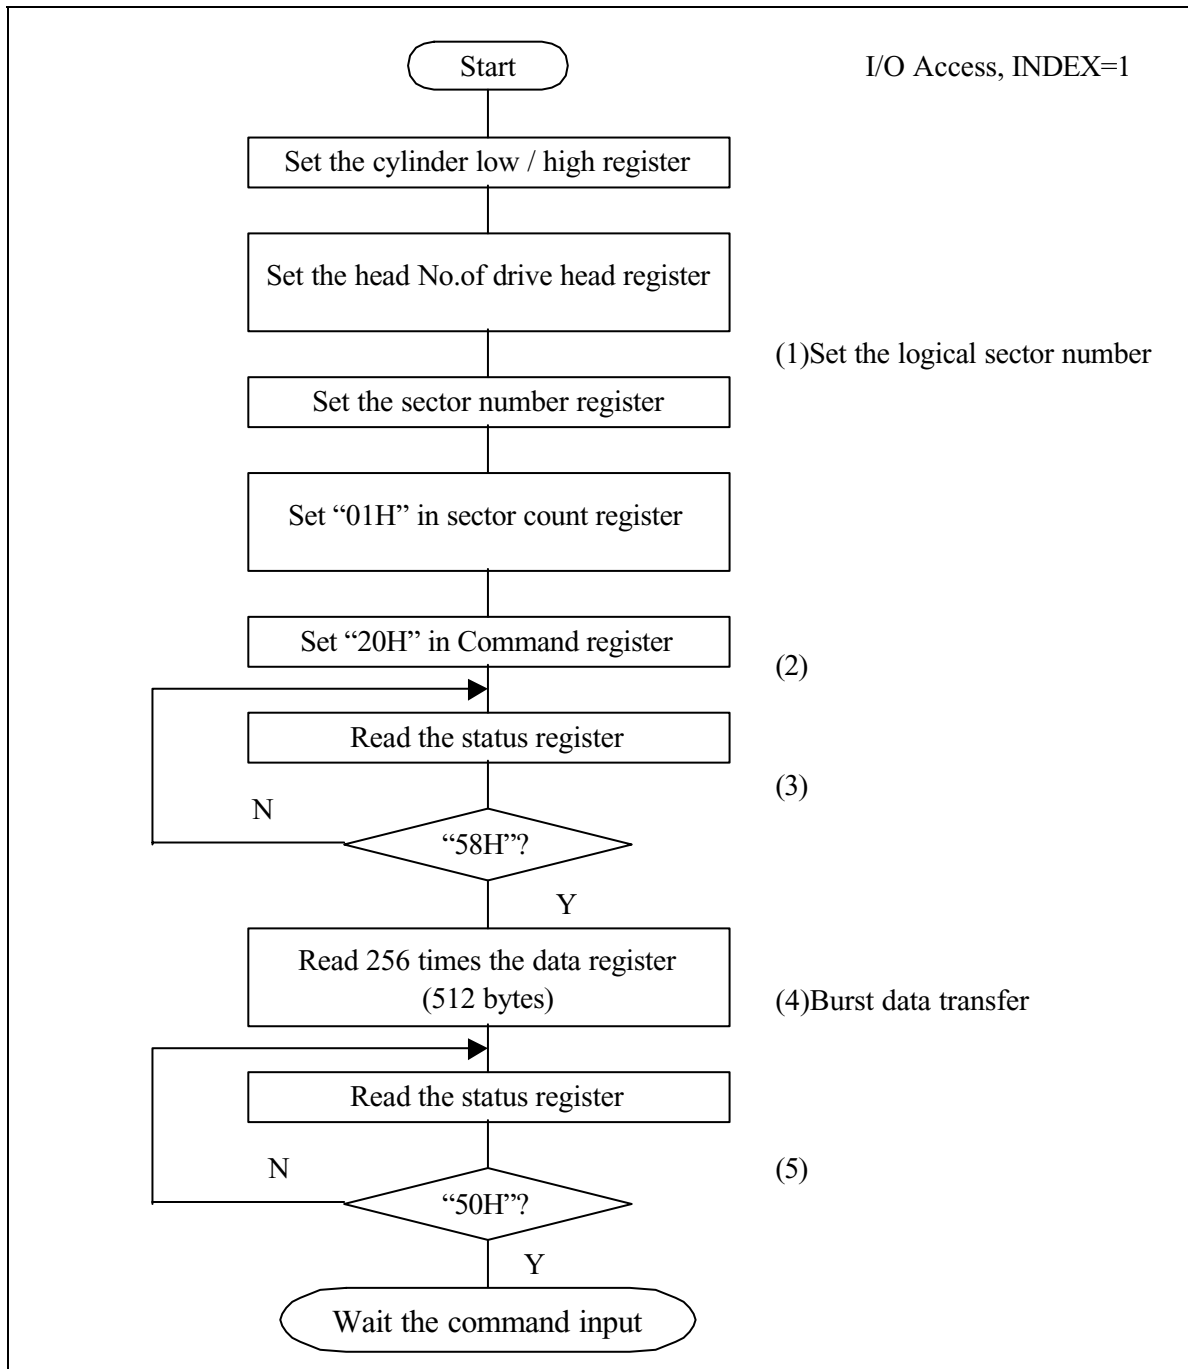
Start

I/O Access, INDEX=1

Set the cylinder low / high register

Set the head No.of drive head register

(1)Set the logical sector number

Set the sector number register

Set “01H” in sector count register

Set “20H” in Command register

(2)

Read the status register

(3)

N

“58H”?

Y

Read 256 times the data register (512 bytes)

(4)Burst data transfer

Read the status register

N

(5)

“50H”?

Y

Wait the command input